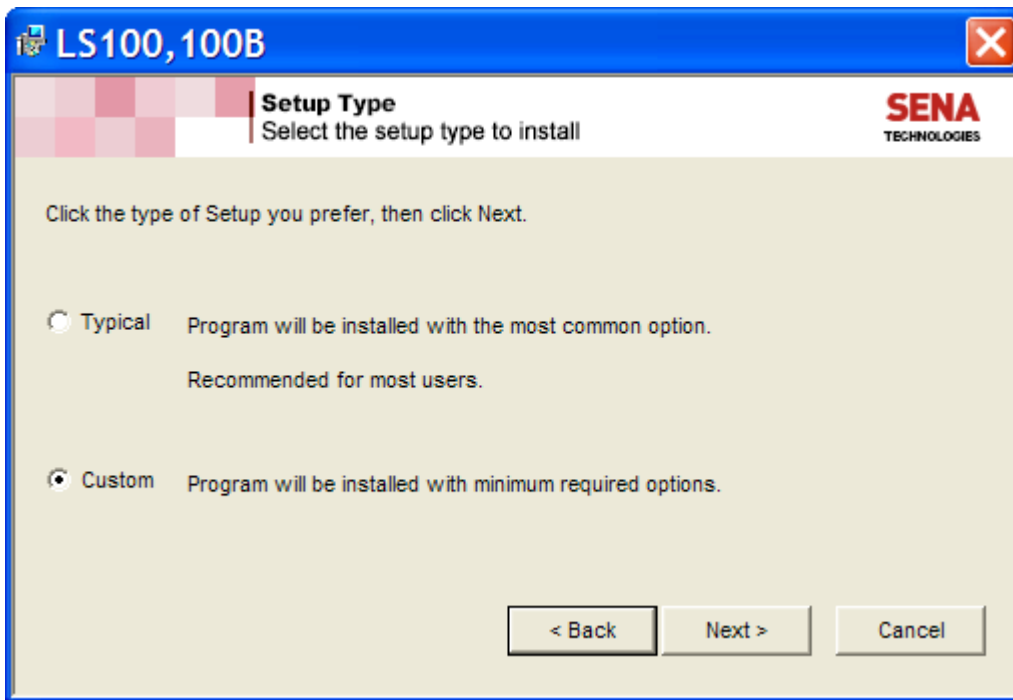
LS100,100B

Setup Type
Select the setup type to install

SENA
TECHNOLOGIES

Click the type of Setup you prefer, then click Next.

Typical Program will be installed with the most common option.

Recommended for most users.

Custom Program will be installed with minimum required options.

< Back Next > Cancel